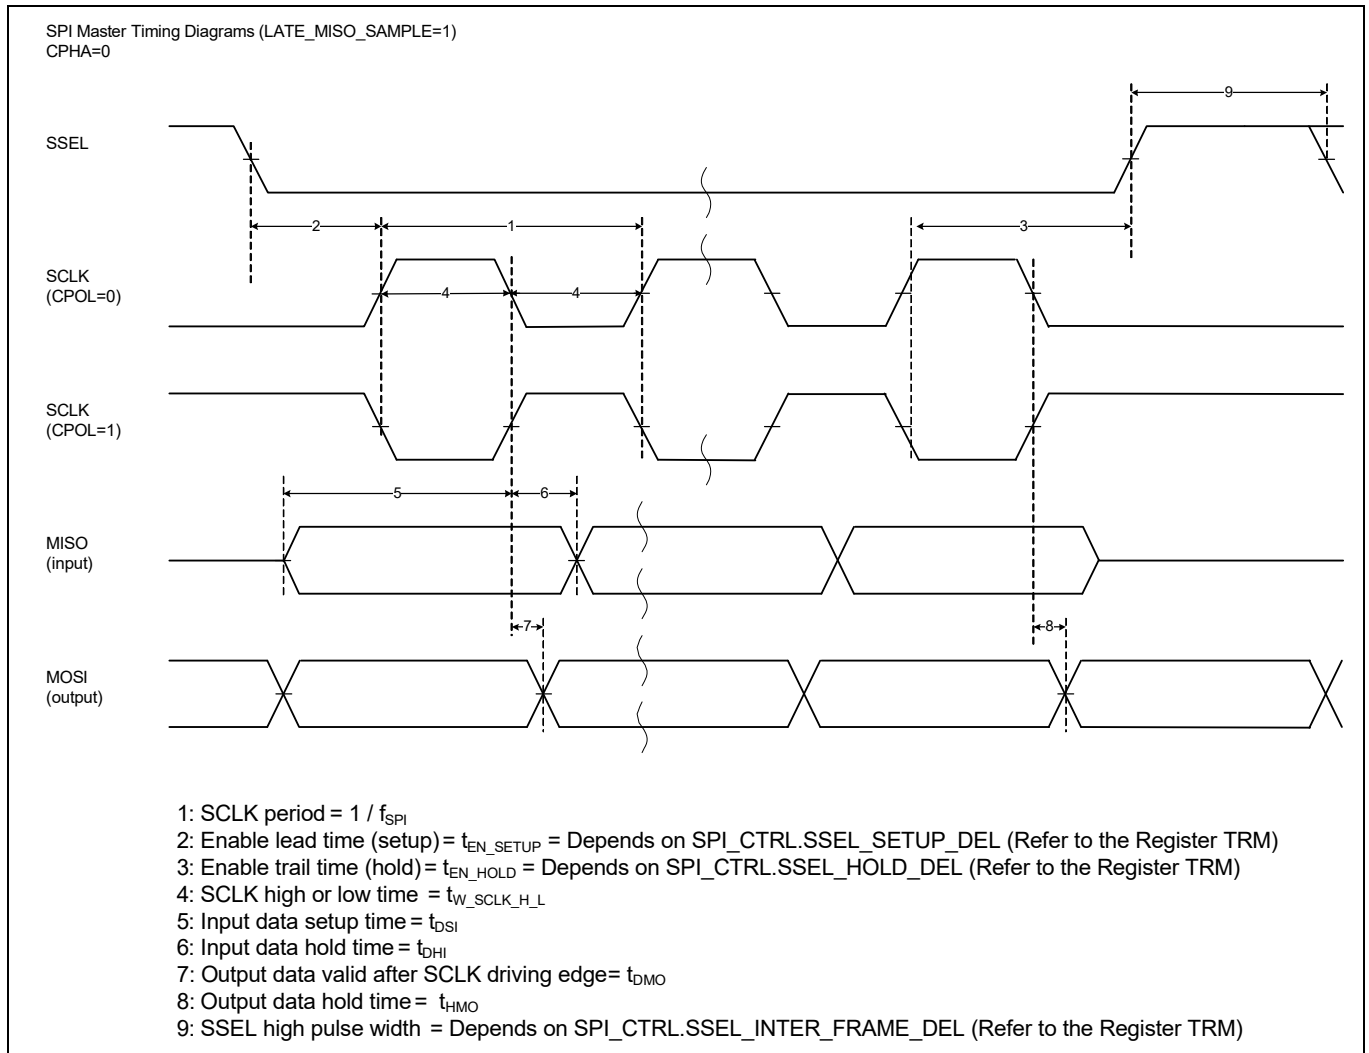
SPI Master Timing Diagrams (LATE_MISO_SAMPLE=1)
CPHA=0

9

SSEL

2

1

3

SCLK
(CPOL=0)

4

4

SCLK
(CPOL=1)

5

6

MISO
(input)

7

8

MOSI
(output)

1: SCLK period = 1 / $f_{SPI}$
2: Enable lead time (setup) = $t_{EN\_SETUP}$ = Depends on SPI_CTRL.SSEL_SETUP_DEL (Refer to the Register TRM)
3: Enable trail time (hold) = $t_{EN\_HOLD}$ = Depends on SPI_CTRL.SSEL_HOLD_DEL (Refer to the Register TRM)
4: SCLK high or low time = $t_{W\_SCLK\_H\_L}$
5: Input data setup time = $t_{DSI}$
6: Input data hold time = $t_{DHI}$
7: Output data valid after SCLK driving edge= $t_{DMO}$
8: Output data hold time = $t_{HMO}$
9: SSEL high pulse width = Depends on SPI_CTRL.SSEL_INTER_FRAME_DEL (Refer to the Register TRM)